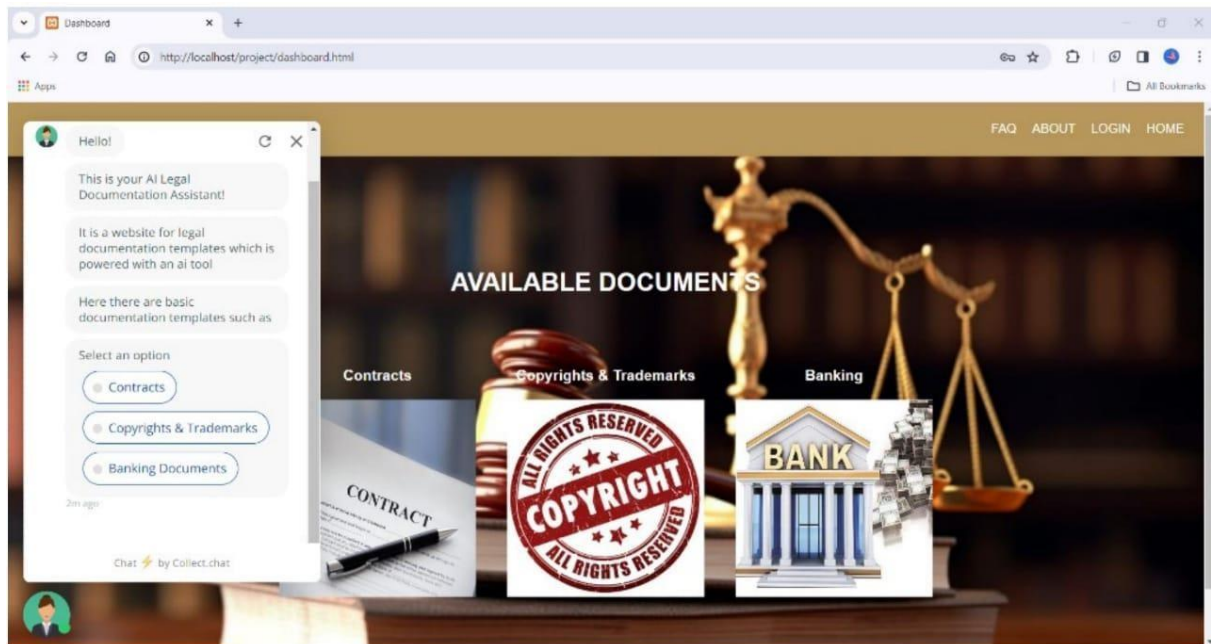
Dashboard

http://localhost/project/dashboard.html

Apps

All Bookmarks

Hello!

This is your AI Legal Documentation Assistant!

It is a website for legal documentation templates which is powered with an ai tool

Here there are basic documentation templates such as

Select an option

Contracts

Copyrights & Trademarks

Banking Documents

2m ago

Chat ⚡ by Collect.chat

FAQ ABOUT LOGIN HOME

AVAILABLE DOCUMENTS

Contracts

Copyrights & Trademarks

Banking

CONTRACT

ALL RIGHTS RESERVED COPYRIGHT ALL RIGHTS RESERVED

BANK